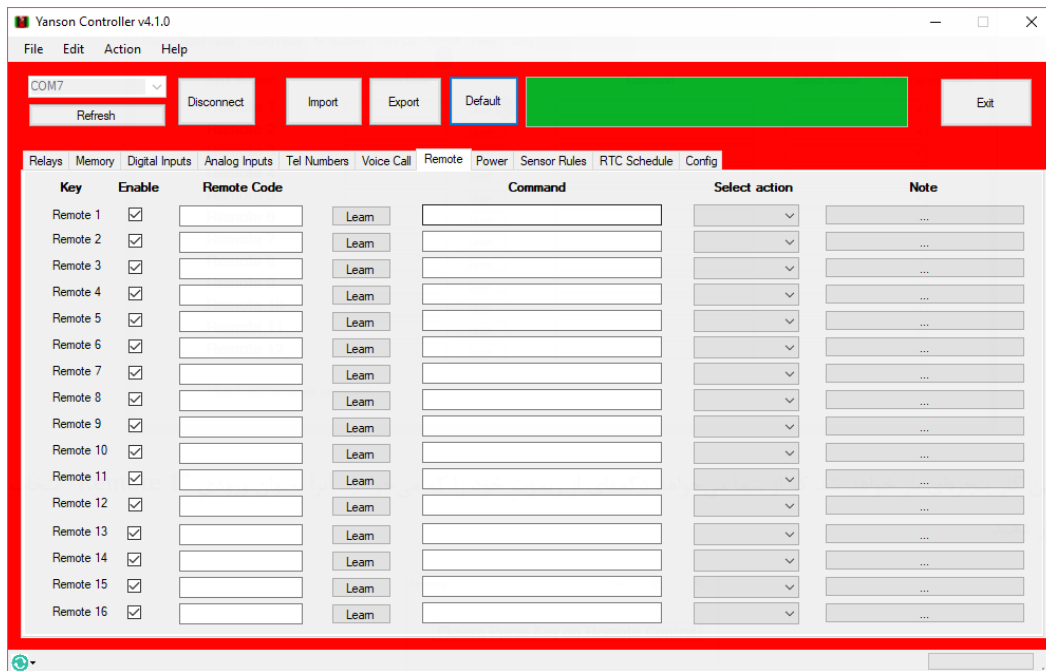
Yanson Controller v4.1.0

File Edit Action Help

COM7
Refresh
Disconnect
Import
Export
Default
Exit

Relays | Memory | Digital Inputs | Analog Inputs | Tel Numbers | Voice Call | Remote | Power | Sensor Rules | RTC Schedule | Config

| Key | Enable | Remote Code | | Command | Select action | Note |
|---|---|---|---|---|---|---|
| Remote 1 | ☑ | | Learn | | | ... |
| Remote 2 | ☑ | | Learn | | | ... |
| Remote 3 | ☑ | | Learn | | | ... |
| Remote 4 | ☑ | | Learn | | | ... |
| Remote 5 | ☑ | | Learn | | | ... |
| Remote 6 | ☑ | | Learn | | | ... |
| Remote 7 | ☑ | | Learn | | | ... |
| Remote 8 | ☑ | | Learn | | | ... |
| Remote 9 | ☑ | | Learn | | | ... |
| Remote 10 | ☑ | | Learn | | | ... |
| Remote 11 | ☑ | | Learn | | | ... |
| Remote 12 | ☑ | | Learn | | | ... |
| Remote 13 | ☑ | | Learn | | | ... |
| Remote 14 | ☑ | | Learn | | | ... |
| Remote 15 | ☑ | | Learn | | | ... |
| Remote 16 | ☑ | | Learn | | | ... |